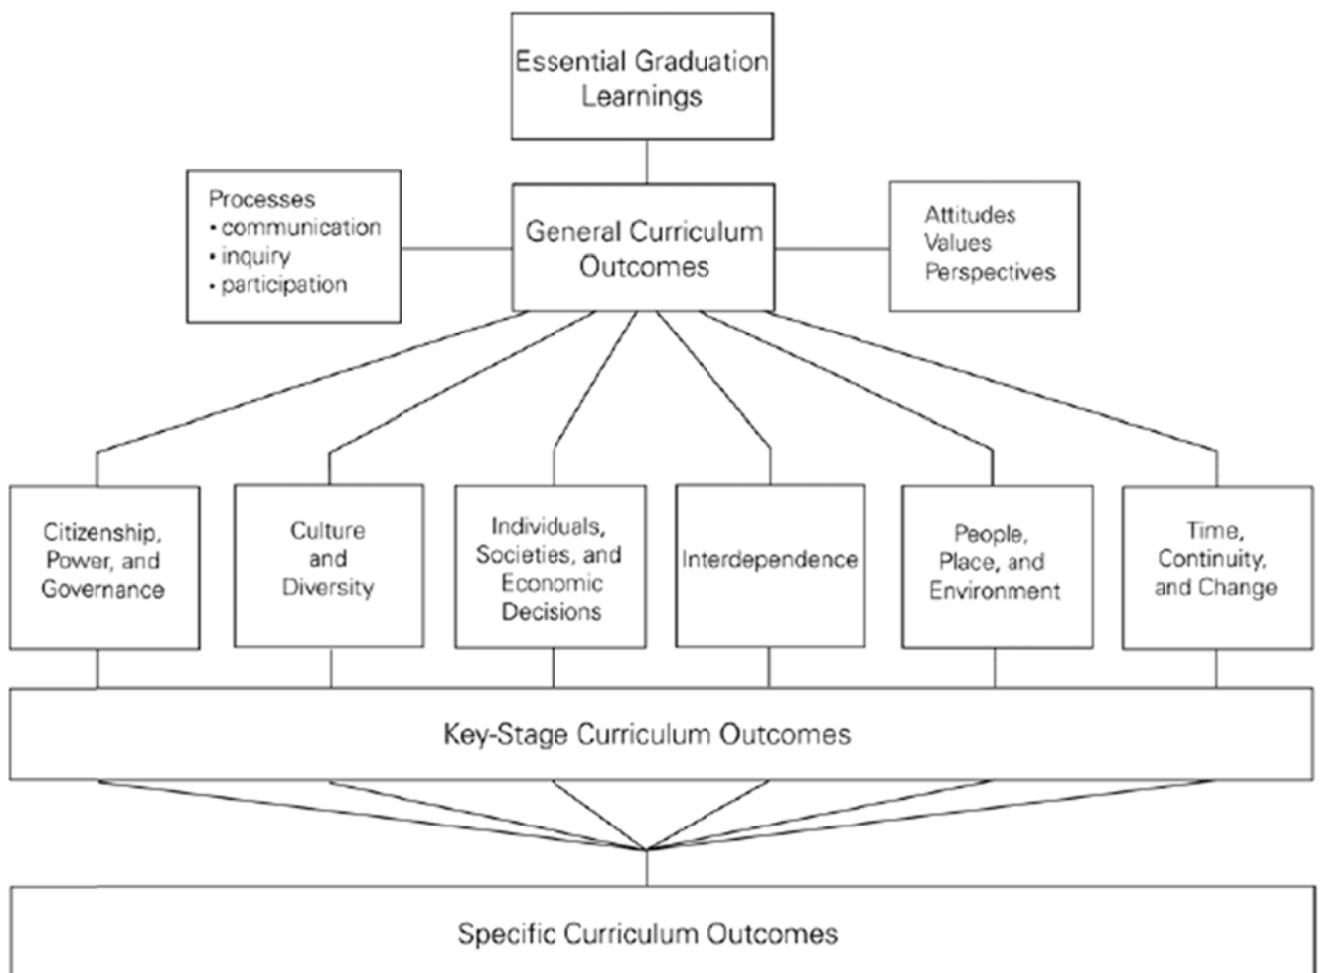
Essential Graduation Learnings

Processes
• communication
• inquiry
• participation

General Curriculum Outcomes

Attitudes
Values
Perspectives

Citizenship, Power, and Governance

Culture and Diversity

Individuals, Societies, and Economic Decisions

Interdependence

People, Place, and Environment

Time, Continuity, and Change

Key-Stage Curriculum Outcomes

Specific Curriculum Outcomes